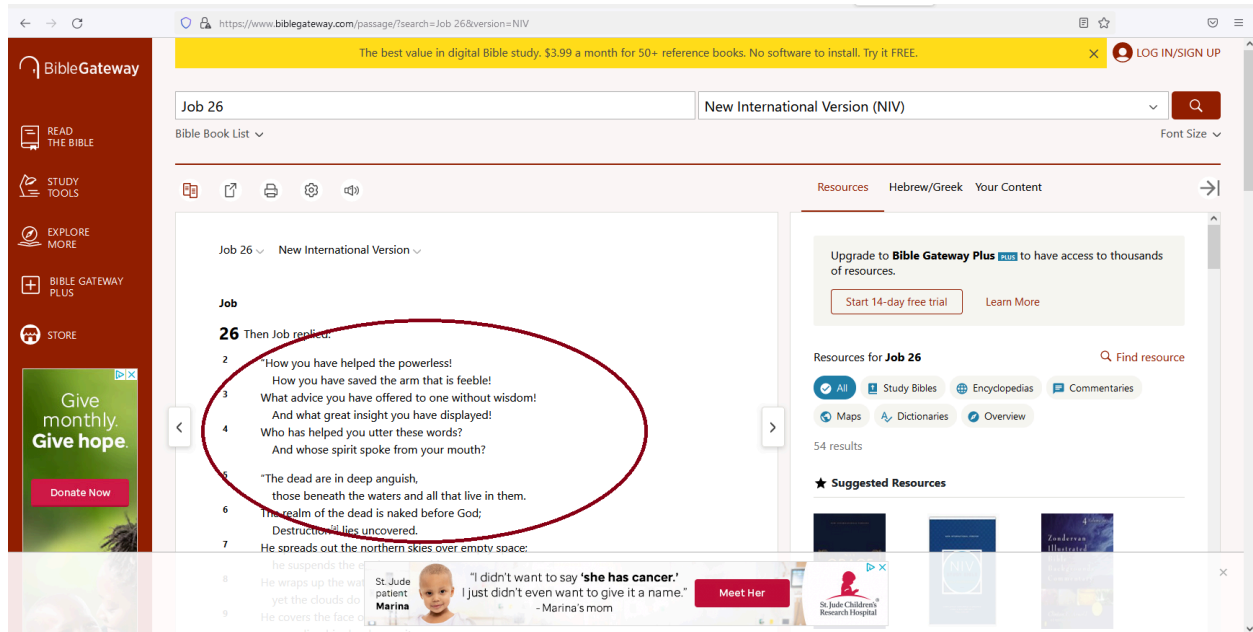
https://www.biblegateway.com/passage/?search=Job 26&version=NIV

BibleGateway

READ THE BIBLE

STUDY TOOLS

EXPLORE MORE

BIBLE GATEWAY PLUS

STORE

Give monthly. Give hope.

Donate Now

The best value in digital Bible study. $3.99 a month for 50+ reference books. No software to install. Try it FREE.

LOG IN/SIGN UP

Job 26

New International Version (NIV)

Bible Book List

Font Size

Resources Hebrew/Greek Your Content

Job 26 New International Version

Job

26 Then Job replied:

2 "How you have helped the powerless!
How you have saved the arm that is feeble!
3 What advice you have offered to one without wisdom!
And what great insight you have displayed!
4 Who has helped you utter these words?
And whose spirit spoke from your mouth?

5 "The dead are in deep anguish,
those beneath the waters and all that live in them.
6 The realm of the dead is naked before God;
Destruction[a] lies uncovered.
7 He spreads out the northern skies over empty space;
he suspends the e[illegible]
8 He wraps up the wa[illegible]
yet the clouds do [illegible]
9 He covers the face o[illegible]

Upgrade to Bible Gateway Plus PLUS to have access to thousands of resources.

Start 14-day free trial Learn More

Resources for Job 26

Find resource

All Study Bibles Encyclopedias Commentaries Maps Dictionaries Overview

54 results

Suggested Resources

NIV

Zondervan Illustrated

St. Jude patient Marina

"I didn't want to say 'she has cancer.' I just didn't even want to give it a name." - Marina's mom

Meet Her

St. Jude Children's Research Hospital